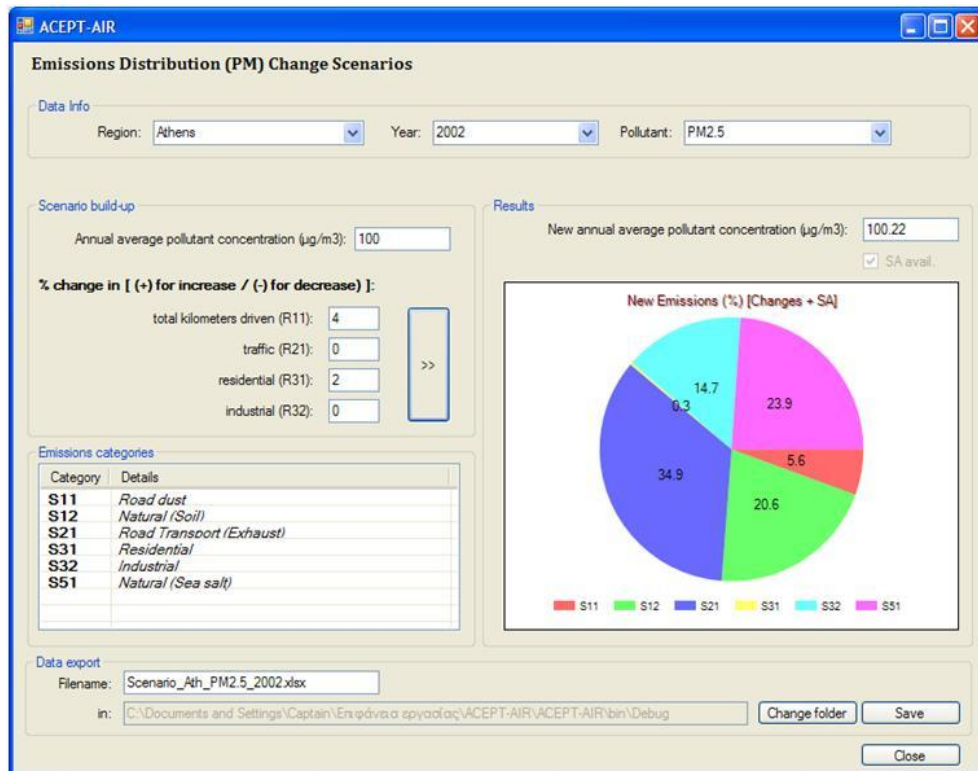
ACEPT-AIR

Emissions Distribution (PM) Change Scenarios

Data Info

Region: Athens

Year: 2002

Pollutant: PM2.5

Scenario build-up

Annual average pollutant concentration (μg/m3): 100

% change in [ (+) for increase / (-) for decrease) ]:

total kilometers driven (R11): 4

traffic (R21): 0

residential (R31): 2

industrial (R32): 0

>>

Results

New annual average pollutant concentration (μg/m3): 100.22

SA avail.

New Emissions (%) [Changes + SA]

14.7
0.3
23.9
5.6
34.9
20.6

S11 S12 S21 S31 S32 S51

Emissions categories

| Category | Details |
|---|---|
| S11 | Road dust |
| S12 | Natural (Soil) |
| S21 | Road Transport (Exhaust) |
| S31 | Residential |
| S32 | Industrial |
| S51 | Natural (Sea salt) |

Data export

Filename: Scenario_Ath_PM2.5_2002.xlsx

in: C:\Documents and Settings\Captain\Επιφάνεια εργασίας\ACEPT-AIR\ACEPT-AIR\bin\Debug

Change folder

Save

Close